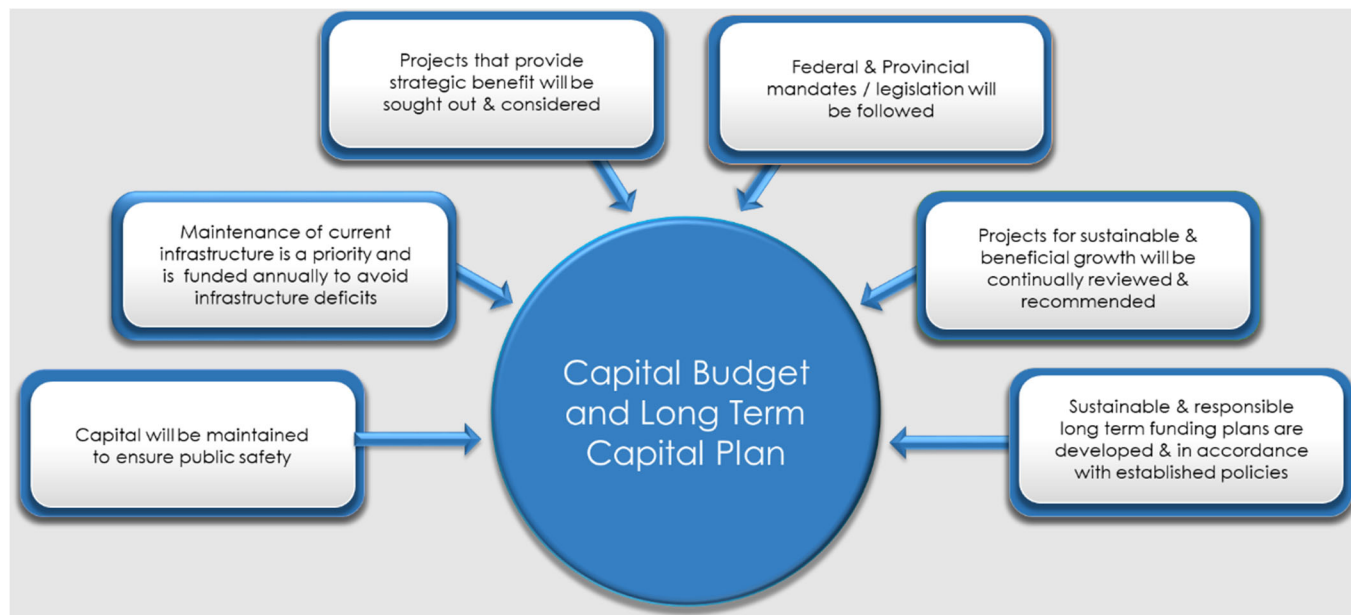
Projects that provide strategic benefit will be sought out & considered

Federal & Provincial mandates / legislation will be followed

Maintenance of current infrastructure is a priority and is funded annually to avoid infrastructure deficits

Projects for sustainable & beneficial growth will be continually reviewed & recommended

Capital Budget and Long Term Capital Plan

Capital will be maintained to ensure public safety

Sustainable & responsible long term funding plans are developed & in accordance with established policies